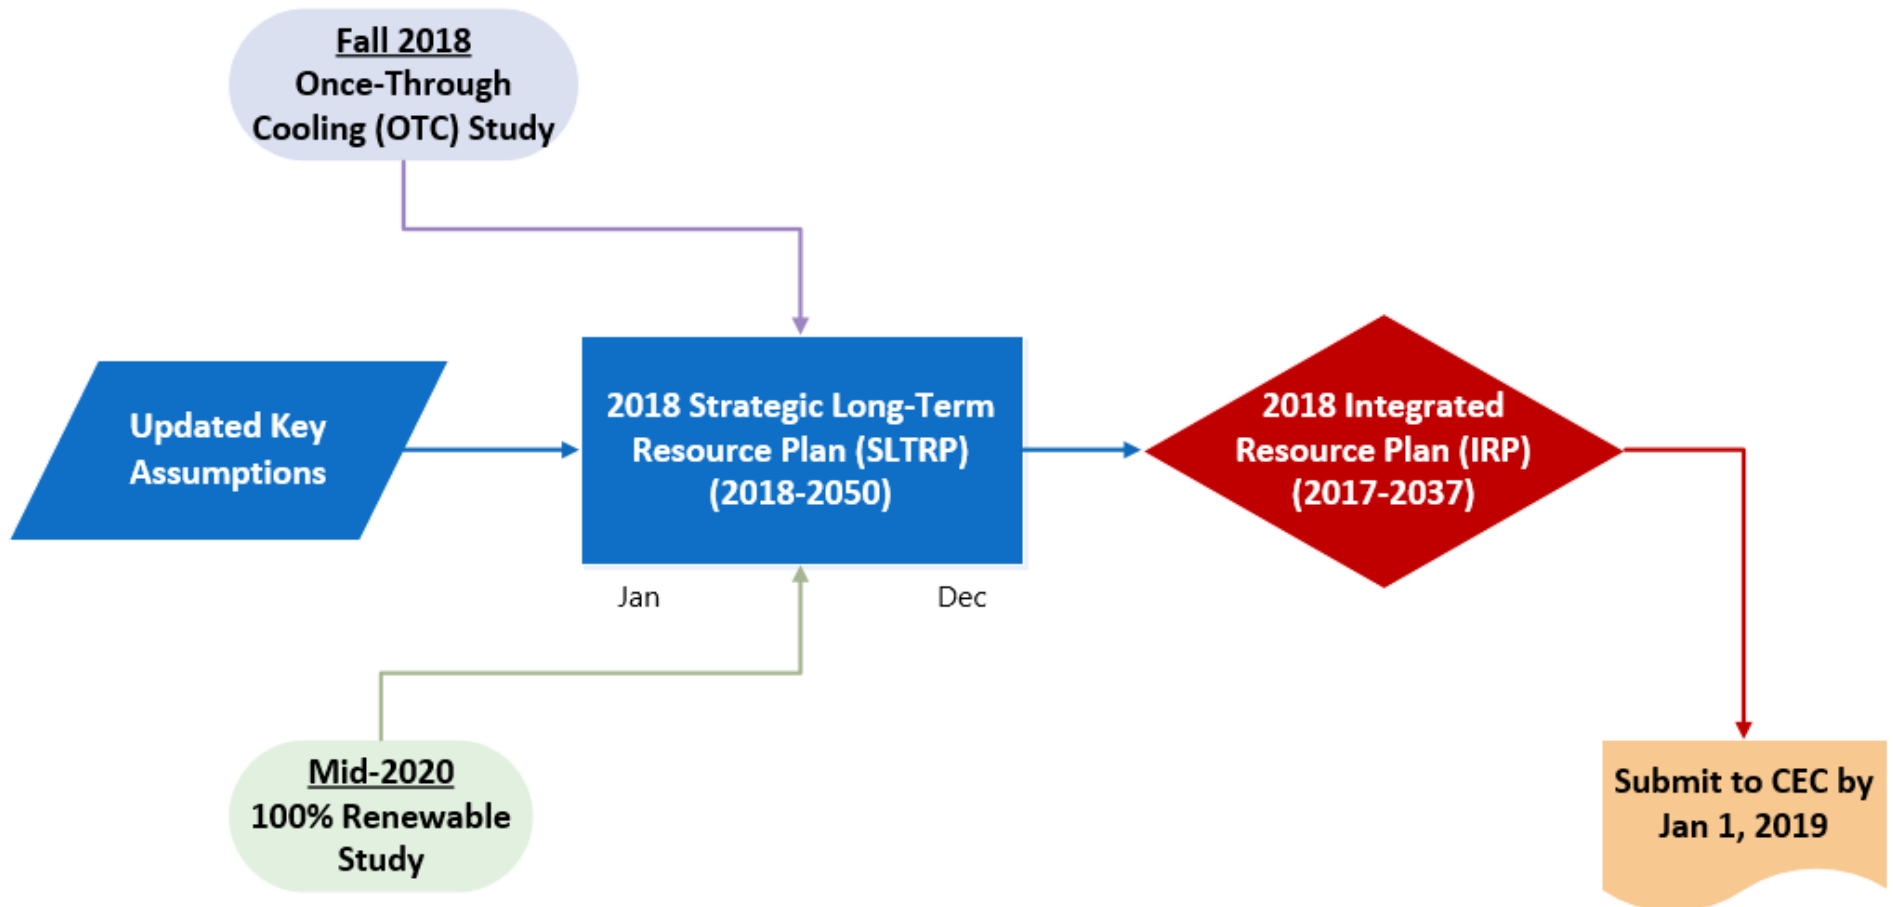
Fall 2018
Once-Through Cooling (OTC) Study

Updated Key Assumptions

2018 Strategic Long-Term Resource Plan (SLTRP) (2018-2050)

Jan

Dec

2018 Integrated Resource Plan (IRP) (2017-2037)

Mid-2020
100% Renewable Study

Submit to CEC by Jan 1, 2019